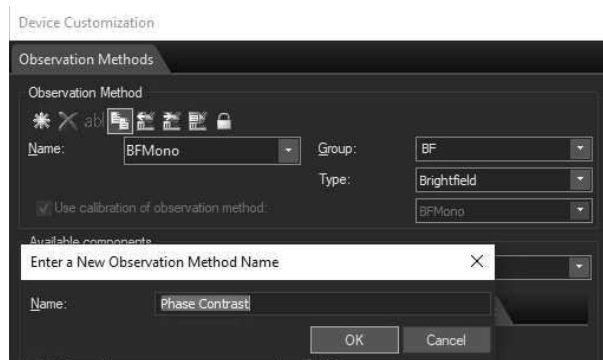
Device Customization

Observation Methods

Observation Method

Name: BFMono

Group: BF

Type: Brightfield

Use calibration of observation method: BFMono

Available components

Enter a New Observation Method Name

×

Name: Phase Contrast

OK

Cancel